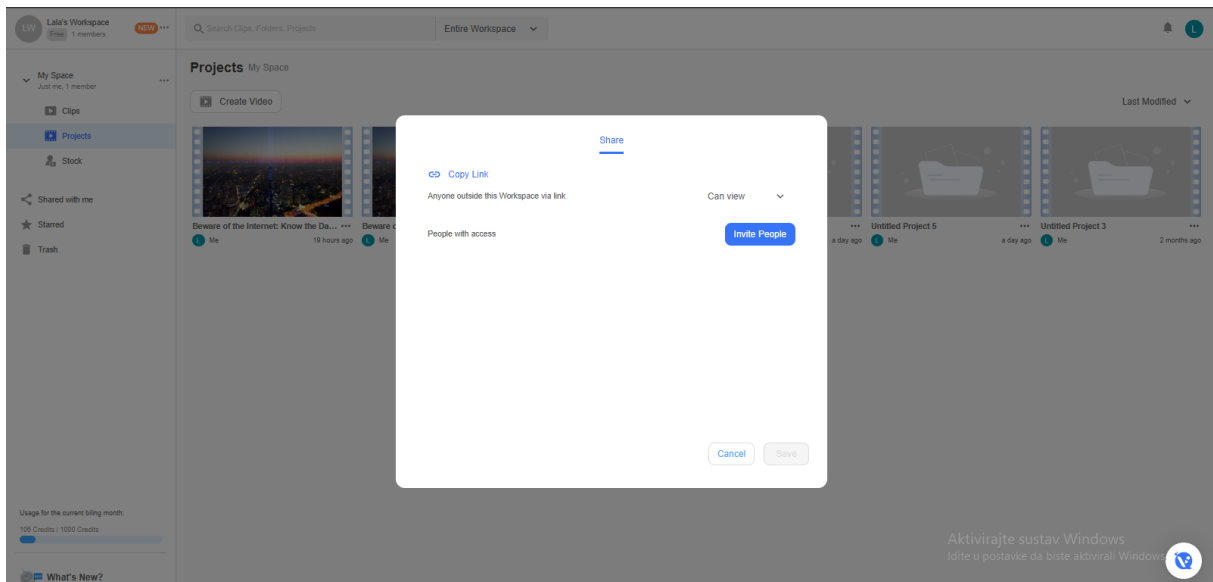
LW Lala's Workspace Free 1 members NEW ···

Search Clips, Folders, Projects

Entire Workspace

L

My Space
Just me, 1 member ···

Clips

Projects

Stock

Shared with me

Starred

Trash

Projects My Space

Create Video

Last Modified

Beware of the Internet: Know the Da... ···
L Me 19 hours ago

Beware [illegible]
L Me

··· a day ago

Untitled Project 5 ···
L Me a day ago

Untitled Project 3 ···
L Me 2 months ago

Share

Copy Link

Anyone outside this Workspace via link

Can view

People with access

Invite People

Cancel

Save

Usage for the current billing month:
106 Credits / 1000 Credits

What's New?

Aktivirajte sustav Windows
Idite u postavke da biste aktivirali Windows.